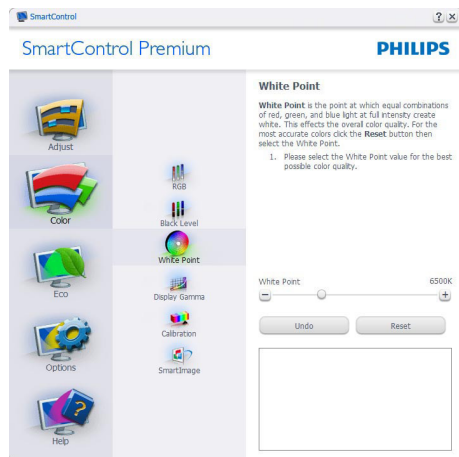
SmartControl

?
X

SmartControl Premium

PHILIPS

Adjust

Color

Eco

Options

Help

RGB

Black Level

White Point

Display Gamma

Calibration

SmartImage

White Point

White Point is the point at which equal combinations of red, green, and blue light at full intensity create white. This effects the overall color quality. For the most accurate colors click the Reset button then select the White Point.

1. Please select the White Point value for the best possible color quality.

White Point

6500K

Undo

Reset